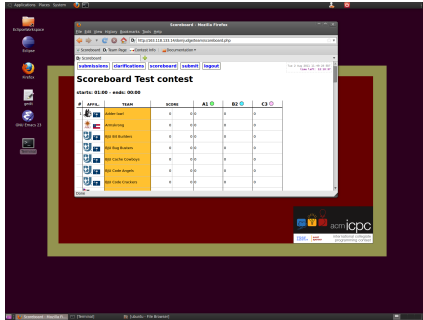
Applications Places System

Scoreboard - Mozilla Firefox

File Edit View History Bookmarks Tools Help

http://192.168.1.1/domjudge/team/scoreboard.php

Scoreboard Team Page Contest Info Documentation

Scoreboard

submissions clarifications scoreboard submit logout

Scoreboard Test contest

starts: 01:00 - ends: 00:00

| # | AFFIL. | TEAM | SCORE | | A1 | B2 | C3 |
|---|---|---|---|---|---|---|---|
| 1 | | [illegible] | 0 | 0 | 0 | 0 | 0 |
| | | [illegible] | 0 | 0 | 0 | 0 | 0 |
| | | BJU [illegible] | 0 | 0 | 0 | 0 | 0 |
| | | BJU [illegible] | 0 | 0 | 0 | 0 | 0 |
| | | BJU Code Cowboys | 0 | 0 | 0 | 0 | 0 |
| | | BJU Code Angels | 0 | 0 | 0 | 0 | 0 |
| | | BJU Code Crackers | 0 | 0 | 0 | 0 | 0 |

Done

EclipseWorkspace

Eclipse

Firefox

gedit

GNU Emacs 23

Terminal

acm icpc

IBM

Scoreboard - Mozilla Fi... [Terminal] [Ubuntu - File Browser]